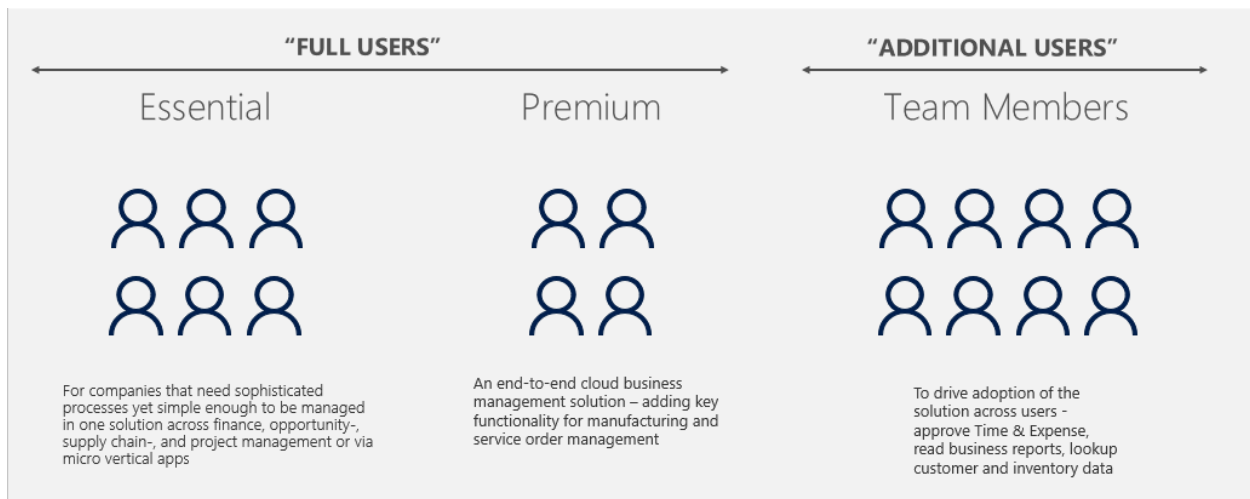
"FULL USERS"

"ADDITIONAL USERS"

Essential

Premium

Team Members

For companies that need sophisticated processes yet simple enough to be managed in one solution across finance, opportunity-, supply chain-, and project management or via micro vertical apps

An end-to-end cloud business management solution – adding key functionality for manufacturing and service order management

To drive adoption of the solution across users - approve Time & Expense, read business reports, lookup customer and inventory data